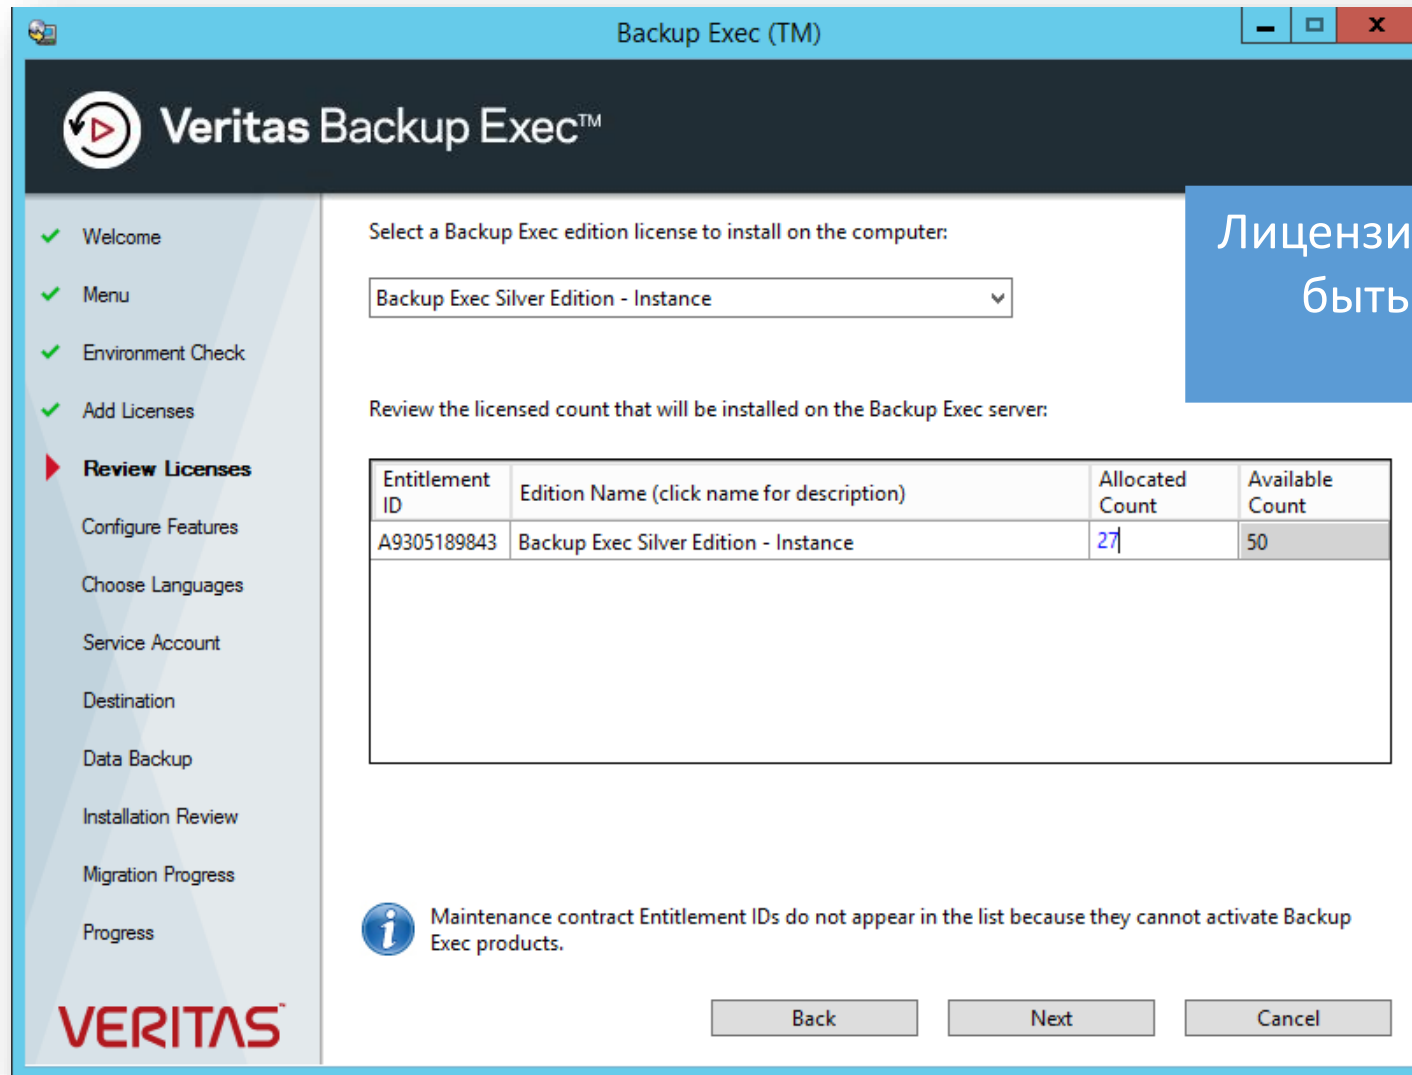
Backup Exec (TM)

Veritas Backup Exec™

Welcome
Menu
Environment Check
Add Licenses
Review Licenses
Configure Features
Choose Languages
Service Account
Destination
Data Backup
Installation Review
Migration Progress
Progress

VERITAS

Select a Backup Exec edition license to install on the computer:

Backup Exec Silver Edition - Instance

Лицензи
быть

Review the licensed count that will be installed on the Backup Exec server:

| Entitlement ID | Edition Name (click name for description) | Allocated Count | Available Count |
|---|---|---|---|
| A9305189843 | Backup Exec Silver Edition - Instance | 27 | 50 |

Maintenance contract Entitlement IDs do not appear in the list because they cannot activate Backup Exec products.

Back
Next
Cancel